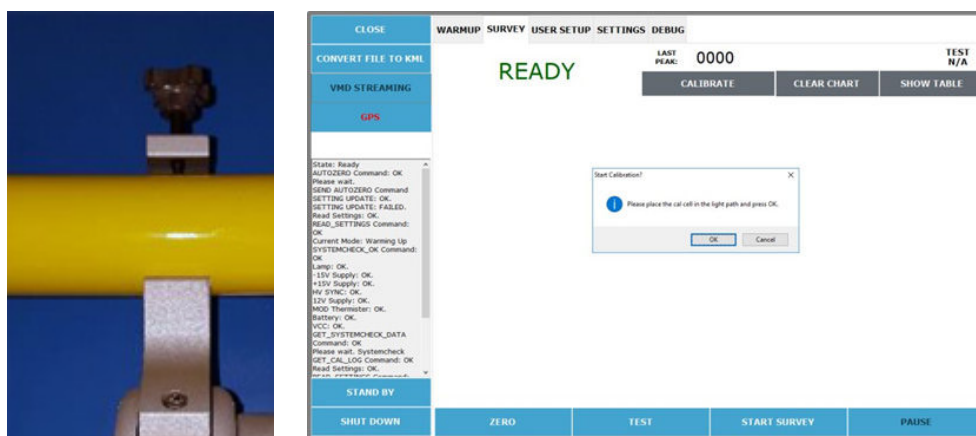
CLOSE

CONVERT FILE TO KML

VMD STREAMING

GPS

State: Ready
AUTOZERO Command: OK
Please wait.
SEND AUTOZERO Command
SETTING UPDATE: OK.
SETTING UPDATE: FAILED.
Read Settings: OK.
READ_SETTINGS Command: OK
Current Mode: Warming Up
SYSTEMCHECK_OK Command: OK
Lamp: OK.
-15V Supply: OK.
+15V Supply: OK.
HV SYNC: OK.
12V Supply: OK.
MOD Thermister: OK.
Battery: OK.
VCC: OK.
GET_SYSTEMCHECK_DATA Command: OK
Please wait. Systemcheck
GET_CAL_LOG Command: OK
Read Settings: OK.
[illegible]

STAND BY

SHUT DOWN

WARMUP SURVEY USER SETUP SETTINGS DEBUG

READY

LAST PEAK: 0000

TEST N/A

CALIBRATE

CLEAR CHART

SHOW TABLE

Start Calibration?

Please place the cal cell in the light path and press OK.

OK

Cancel

ZERO

TEST

START SURVEY

PAUSE